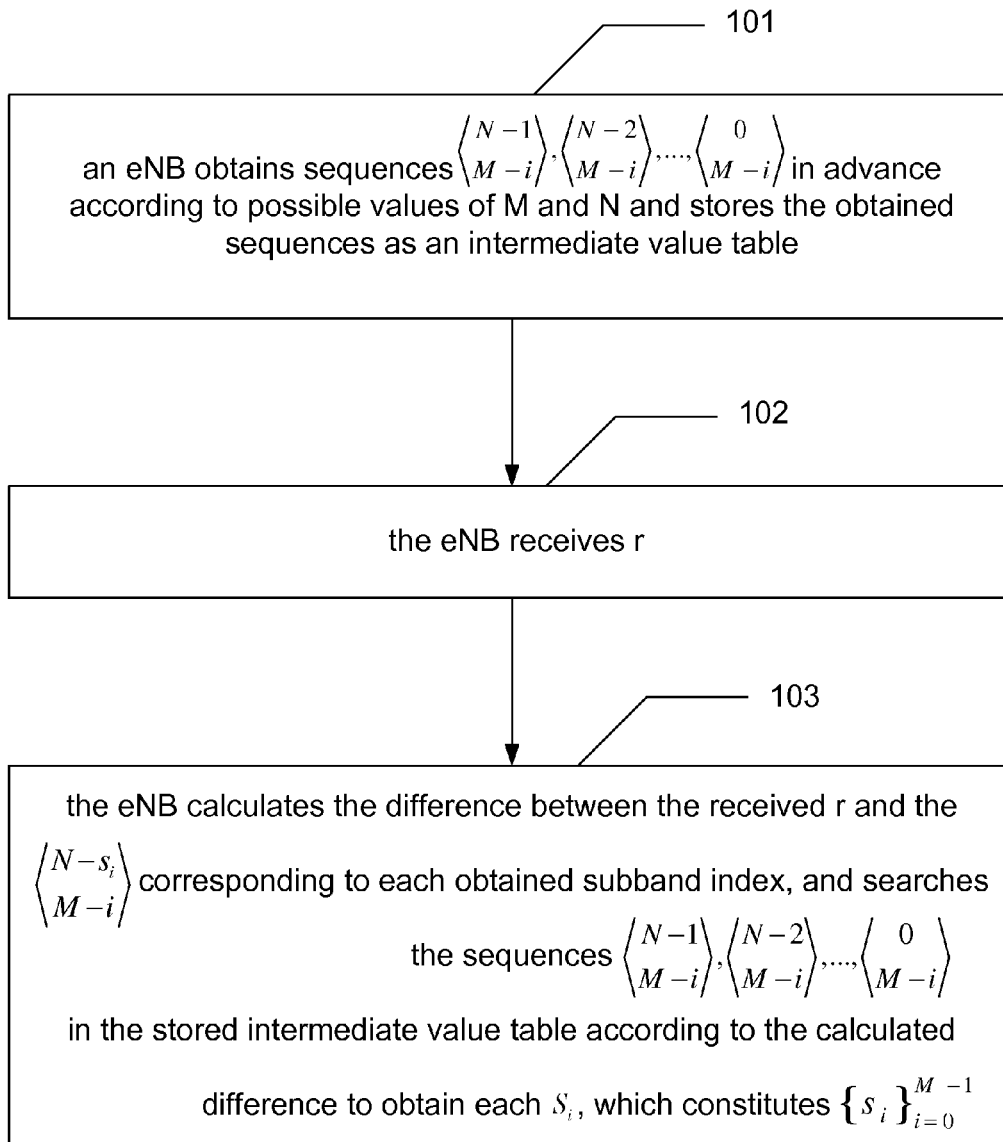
101

an eNB obtains sequences $\left\langle {N-1 \atop M-i} \right\rangle, \left\langle {N-2 \atop M-i} \right\rangle, ..., \left\langle {0 \atop M-i} \right\rangle$ in advance according to possible values of M and N and stores the obtained sequences as an intermediate value table

102

the eNB receives r

103

the eNB calculates the difference between the received r and the $\left\langle {N-s_i \atop M-i} \right\rangle$ corresponding to each obtained subband index, and searches the sequences $\left\langle {N-1 \atop M-i} \right\rangle, \left\langle {N-2 \atop M-i} \right\rangle, ..., \left\langle {0 \atop M-i} \right\rangle$ in the stored intermediate value table according to the calculated difference to obtain each $S_i$, which constitutes $\{s_i\}_{i=0}^{M-1}$